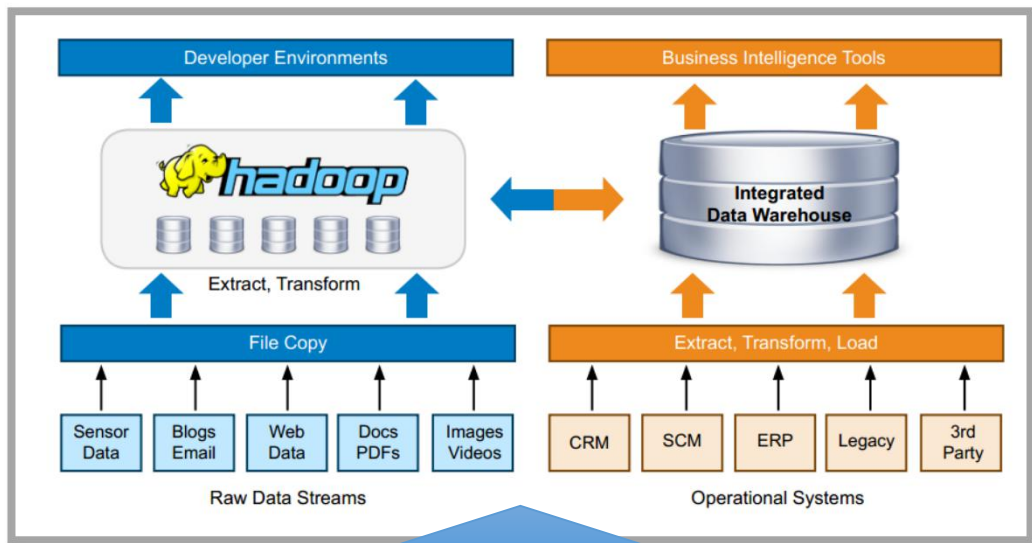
Developer Environments

Business Intelligence Tools

hadoop

Extract, Transform

Integrated Data Warehouse

File Copy

Extract, Transform, Load

Sensor Data

Blogs Email

Web Data

Docs PDFs

Images Videos

CRM

SCM

ERP

Legacy

3rd Party

Raw Data Streams

Operational Systems